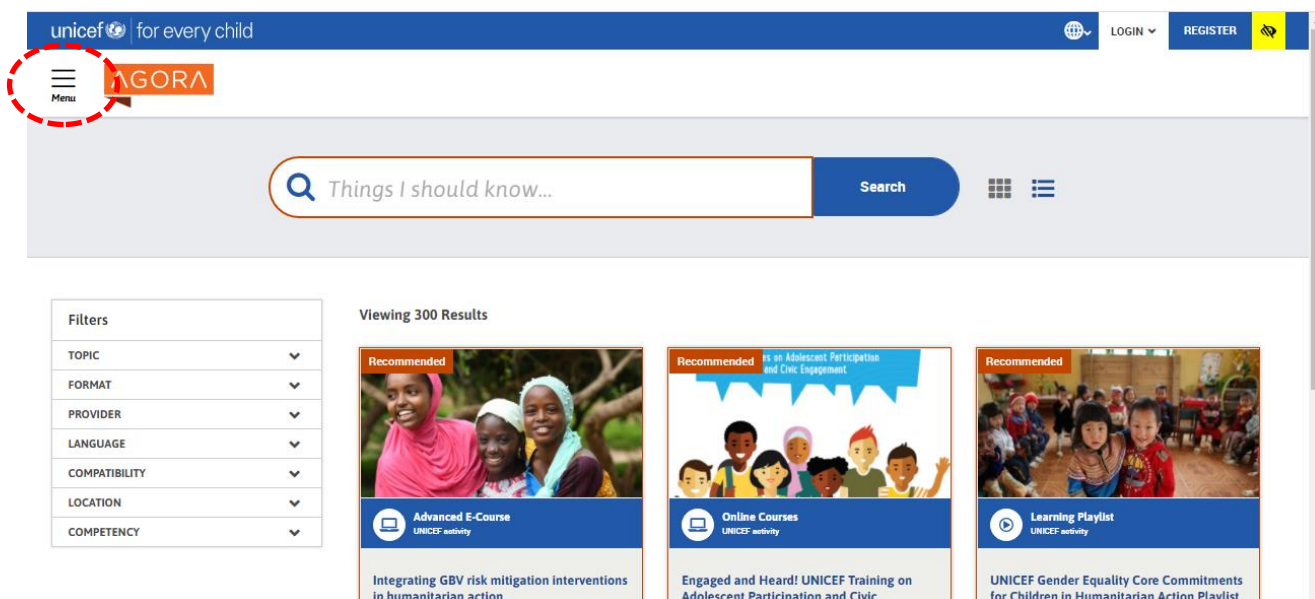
unicef for every child

LOGIN

REGISTER

Menu

AGORA

Things I should know...

Search

Filters

TOPIC

FORMAT

PROVIDER

LANGUAGE

COMPATIBILITY

LOCATION

COMPETENCY

Viewing 300 Results

Recommended

Advanced E-Course
UNICEF activity

Integrating GBV risk mitigation interventions in humanitarian action

Recommended

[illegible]s on Adolescent Participation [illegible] and Civic Engagement

Online Courses
UNICEF activity

Engaged and Heard! UNICEF Training on Adolescent Participation and Civic

Recommended

Learning Playlist
UNICEF activity

UNICEF Gender Equality Core Commitments for Children in Humanitarian Action Playlist